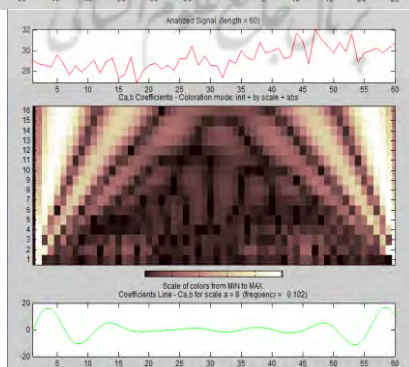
Analyzed Signal (length = 60)

32
30
28

5 10 15 20 25 30 35 40 45 50 55 60

Ca,b Coefficients - Coloration mode: init + by scale + abs

16
15
14
13
12
11
10
9
8
7
6
5
4
3
2
1

5 10 15 20 25 30 35 40 45 50 55 60

Scale of colors from MIN to MAX

Coefficients Line - Ca,b for scale a = 8 (frequency = 0.102)

20
0
-20

5 10 15 20 25 30 35 40 45 50 55 60